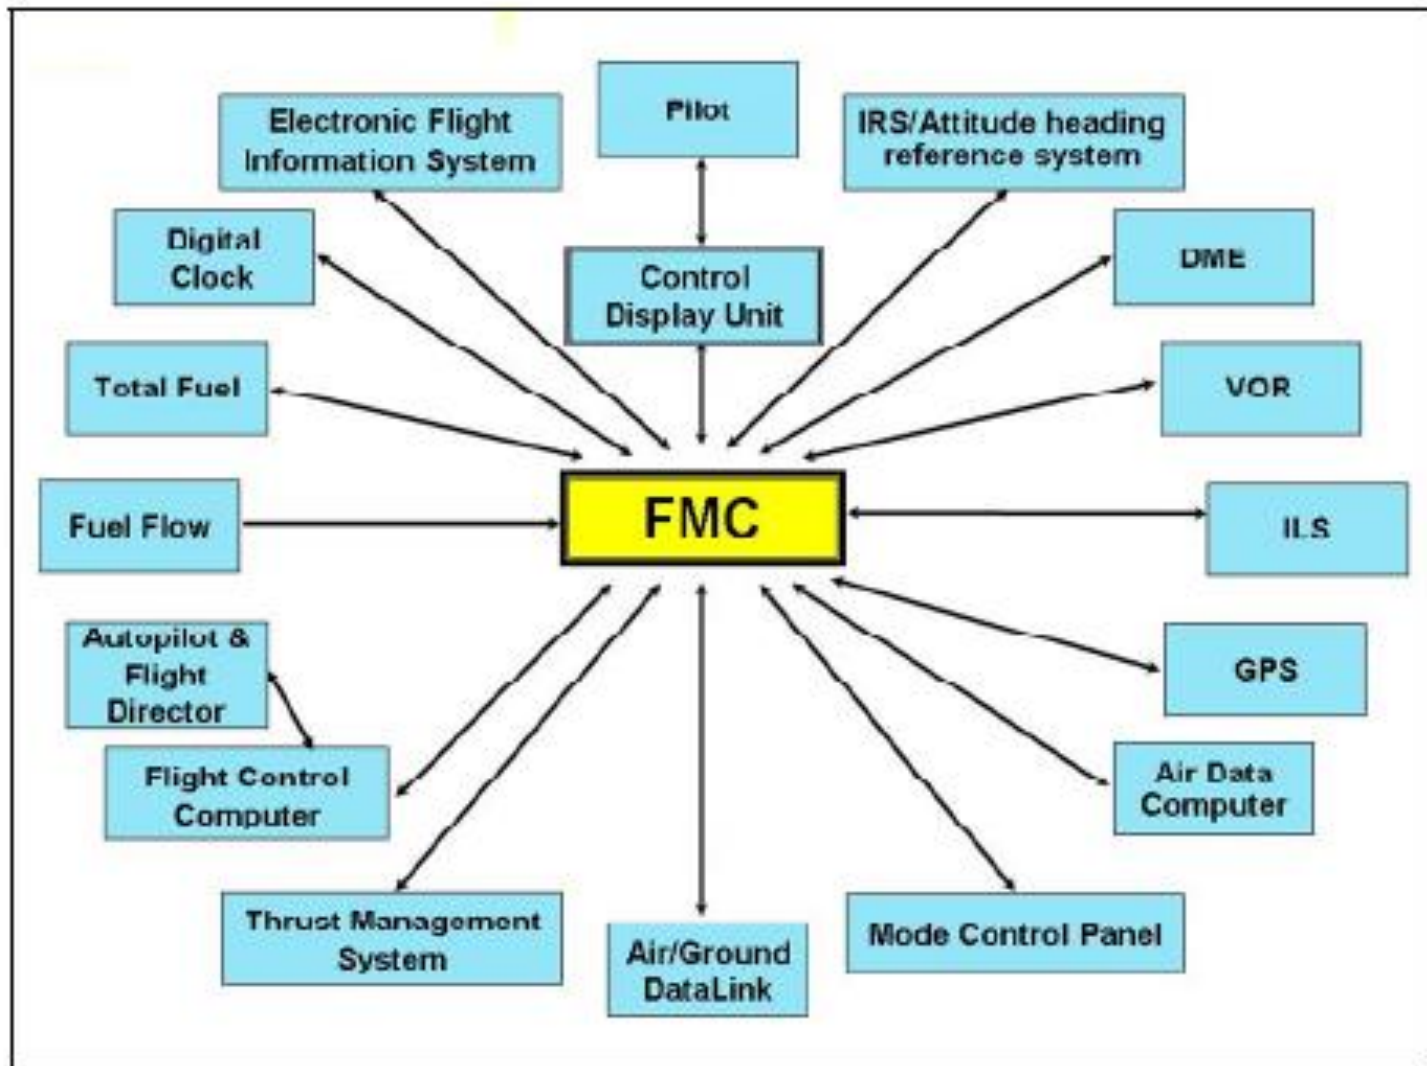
Electronic Flight Information System

Pilot

IRS/Attitude heading reference system

Digital Clock

Control Display Unit

DME

Total Fuel

VOR

Fuel Flow

FMC

ILS

Autopilot & Flight Director

GPS

Flight Control Computer

Air Data Computer

Thrust Management System

Air/Ground DataLink

Mode Control Panel